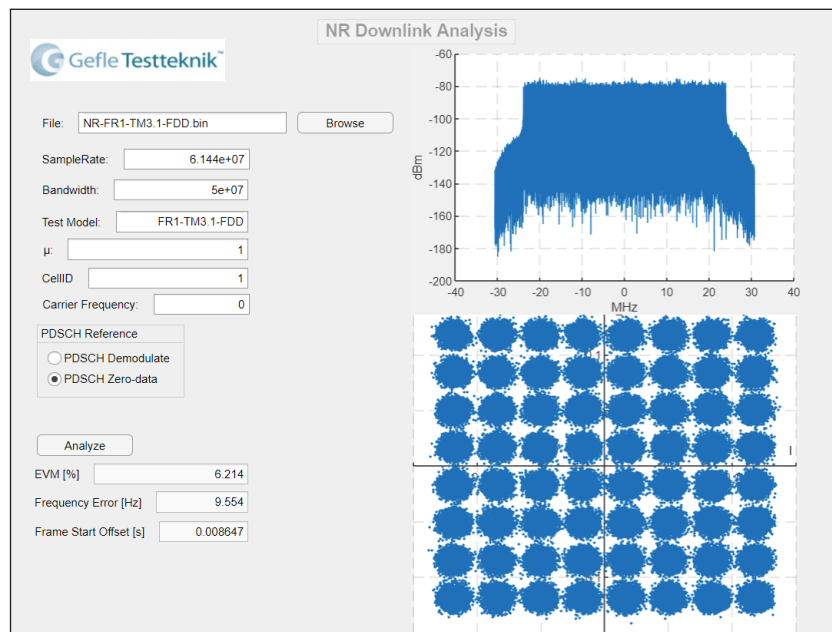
NR Downlink Analysis

Gefle Testteknik™

File: NR-FR1-TM3.1-FDD.bin Browse

SampleRate: 6.144e+07

Bandwidth: 5e+07

Test Model: FR1-TM3.1-FDD

μ: 1

CellID 1

Carrier Frequency: 0

PDSCH Reference

PDSCH Demodulate

PDSCH Zero-data

Analyze

EVM [%] 6.214

Frequency Error [Hz] 9.554

Frame Start Offset [s] 0.008647

-60
-80
-100
-120
-140
-160
-180
-200
dBm
-40 -30 -20 -10 0 10 20 30 40
MHz

1
I